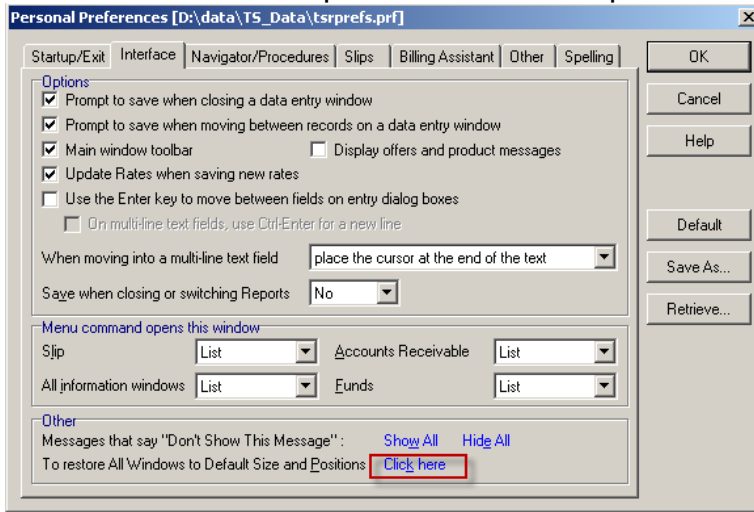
Personal Preferences [D:\data\TS_Data\tsrprefs.prf]

Startup/Exit | Interface | Navigator/Procedures | Slips | Billing Assistant | Other | Spelling

OK
Cancel
Help
Default
Save As...
Retrieve...

Options
☑ Prompt to save when closing a data entry window
☑ Prompt to save when moving between records on a data entry window
☑ Main window toolbar
☐ Display offers and product messages
☑ Update Rates when saving new rates
☐ Use the Enter key to move between fields on entry dialog boxes
☐ On multi-line text fields, use Ctrl-Enter for a new line

When moving into a multi-line text field: place the cursor at the end of the text
Save when closing or switching Reports: No

Menu command opens this window
Slip: List
Accounts Receivable: List
All information windows: List
Funds: List

Other
Messages that say "Don't Show This Message" : Show All Hide All
To restore All Windows to Default Size and Positions Click here